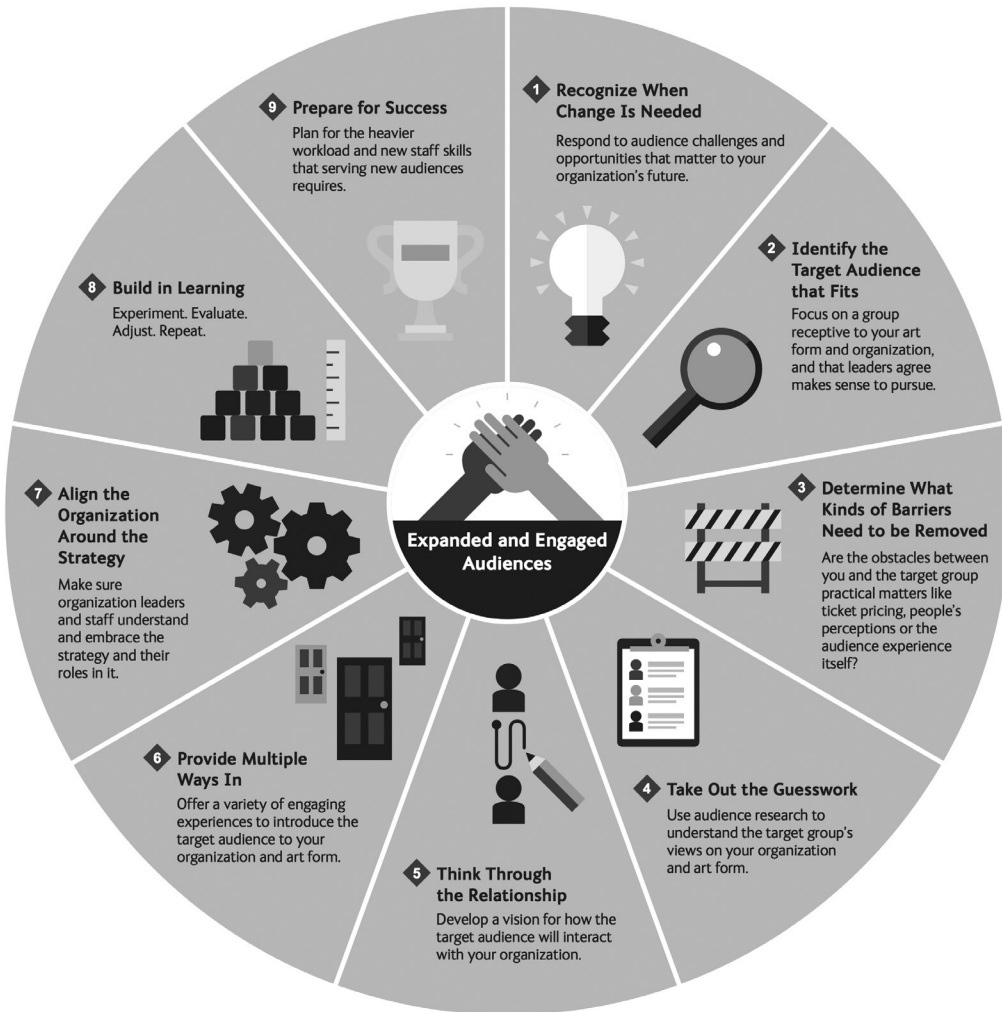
Expanded and Engaged Audiences

1 Recognize When Change Is Needed

Respond to audience challenges and opportunities that matter to your organization's future.

2 Identify the Target Audience that Fits

Focus on a group receptive to your art form and organization, and that leaders agree makes sense to pursue.

3 Determine What Kinds of Barriers Need to be Removed

Are the obstacles between you and the target group practical matters like ticket pricing, people's perceptions or the audience experience itself?

4 Take Out the Guesswork

Use audience research to understand the target group's views on your organization and art form.

5 Think Through the Relationship

Develop a vision for how the target audience will interact with your organization.

6 Provide Multiple Ways In

Offer a variety of engaging experiences to introduce the target audience to your organization and art form.

7 Align the Organization Around the Strategy

Make sure organization leaders and staff understand and embrace the strategy and their roles in it.

8 Build in Learning

Experiment. Evaluate. Adjust. Repeat.

9 Prepare for Success

Plan for the heavier workload and new staff skills that serving new audiences requires.